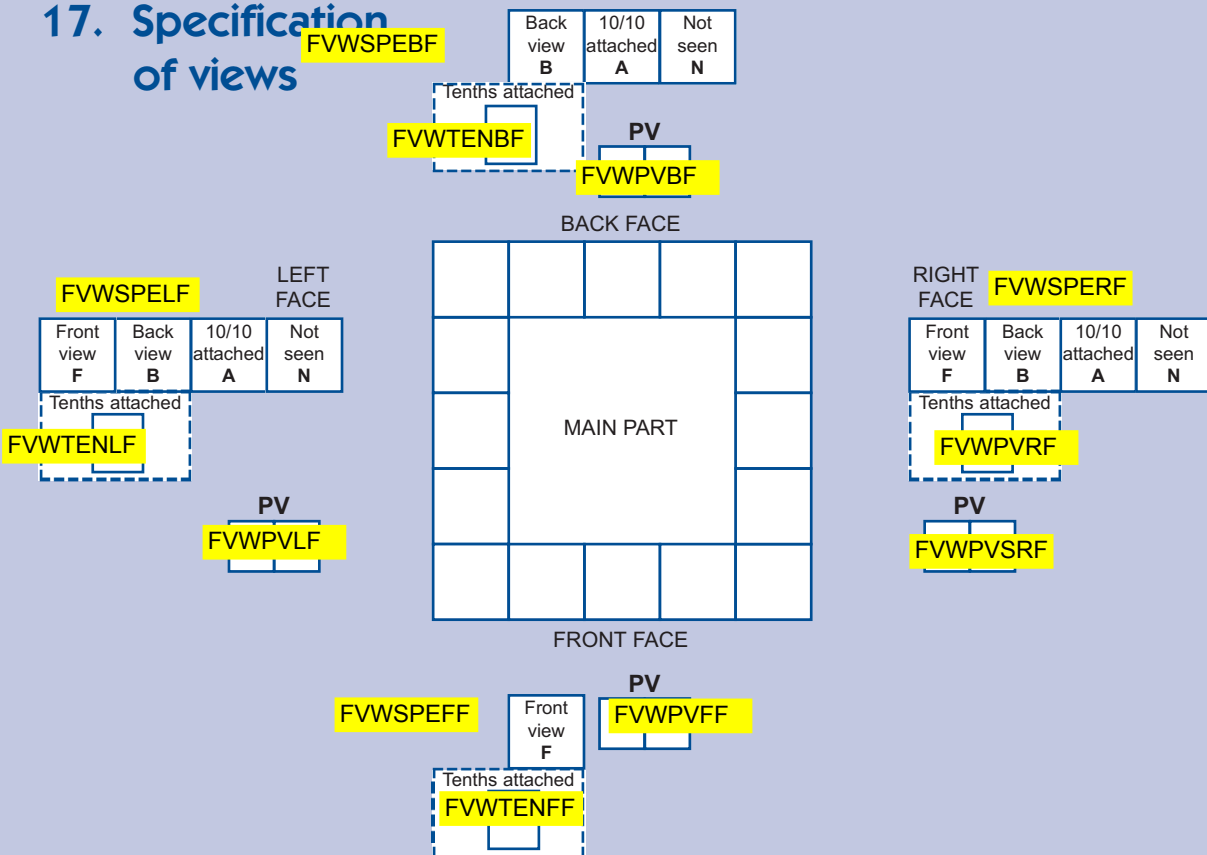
17. Specification of views

FVWSPEBF

| Back view B | 10/10 attached A | Not seen N |
|---|---|---|

Tenths attached

FVWTENBF

PV

FVWPVBF

BACK FACE

LEFT FACE

FVWSPELF

| Front view F | Back view B | 10/10 attached A | Not seen N |
|---|---|---|---|

Tenths attached

FVWTENLF

PV

FVWPVLF

MAIN PART

RIGHT FACE

FVWSPERF

| Front view F | Back view B | 10/10 attached A | Not seen N |
|---|---|---|---|

Tenths attached

FVWPVRF

PV

FVWPVSRF

FRONT FACE

FVWSPEFF

| Front view F |
|---|

PV

FVWPVFF

Tenths attached

FVWTENFF